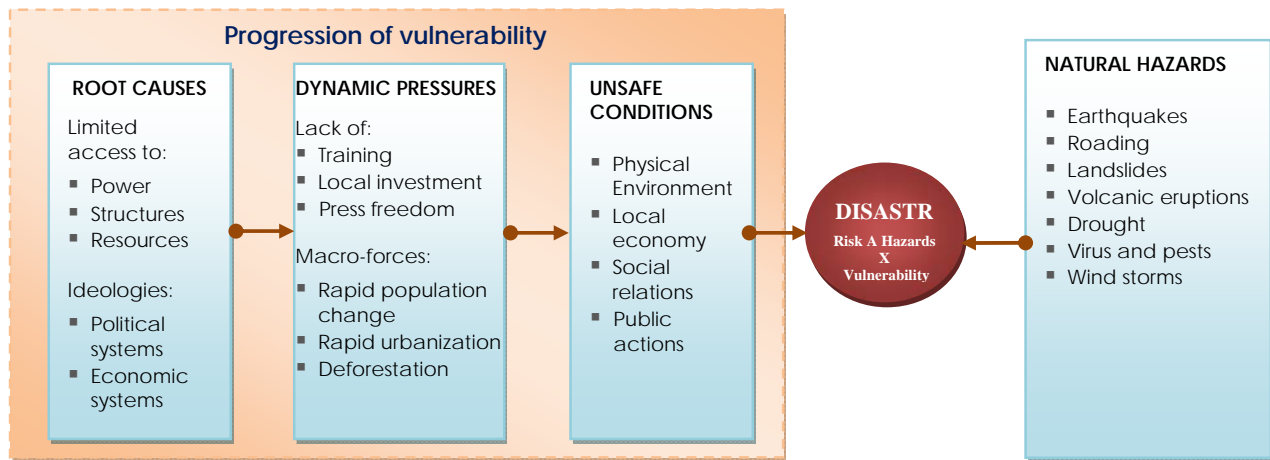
Progression of vulnerability

ROOT CAUSES

Limited access to:
- Power
- Structures
- Resources

Ideologies:
- Political systems
- Economic systems

DYNAMIC PRESSURES

Lack of:
- Training
- Local investment
- Press freedom

Macro-forces:
- Rapid population change
- Rapid urbanization
- Deforestation

UNSAFE CONDITIONS

- Physical Environment
- Local economy
- Social relations
- Public actions

DISASTR
Risk A Hazards
X
Vulnerability

NATURAL HAZARDS

- Earthquakes
- Roading
- Landslides
- Volcanic eruptions
- Drought
- Virus and pests
- Wind storms